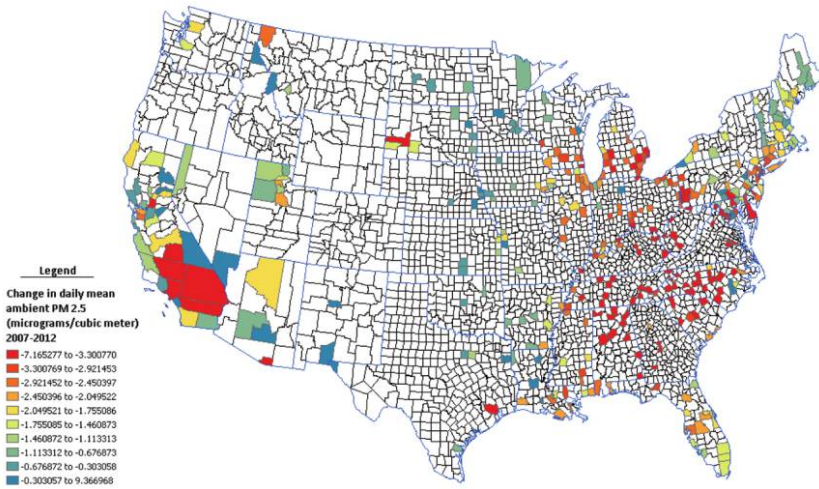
Legend

Change in daily mean ambient PM 2.5 (micrograms/cubic meter) 2007-2012

-7.165277 to -3.300770
-3.300769 to -2.921453
-2.921452 to -2.450397
-2.450396 to -2.049522
-2.049521 to -1.755086
-1.755085 to -1.460873
-1.460872 to -1.113313
-1.113312 to -0.676873
-0.676872 to -0.303058
-0.303057 to 9.366968